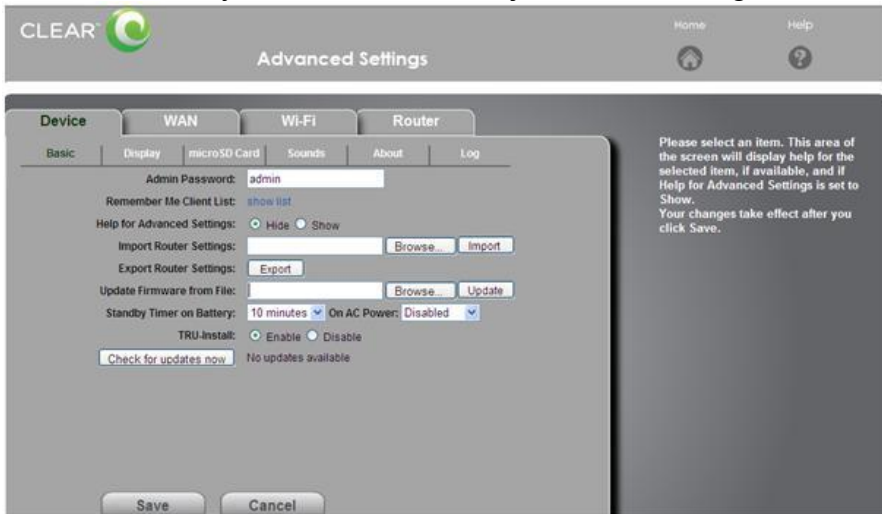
CLEAR

Advanced Settings

Home Help

Device WAN Wi-Fi Router

Basic Display microSD Card Sounds About Log

Admin Password: admin

Remember Me Client List: show list

Help for Advanced Settings: Hide Show

Import Router Settings: Browse... Import

Export Router Settings: Export

Update Firmware from File: Browse... Update

Standby Timer on Battery: 10 minutes On AC Power: Disabled

TRU-Install: Enable Disable

Check for updates now No updates available

Save Cancel

Please select an item. This area of the screen will display help for the selected item, if available, and if Help for Advanced Settings is set to Show.
Your changes take effect after you click Save.